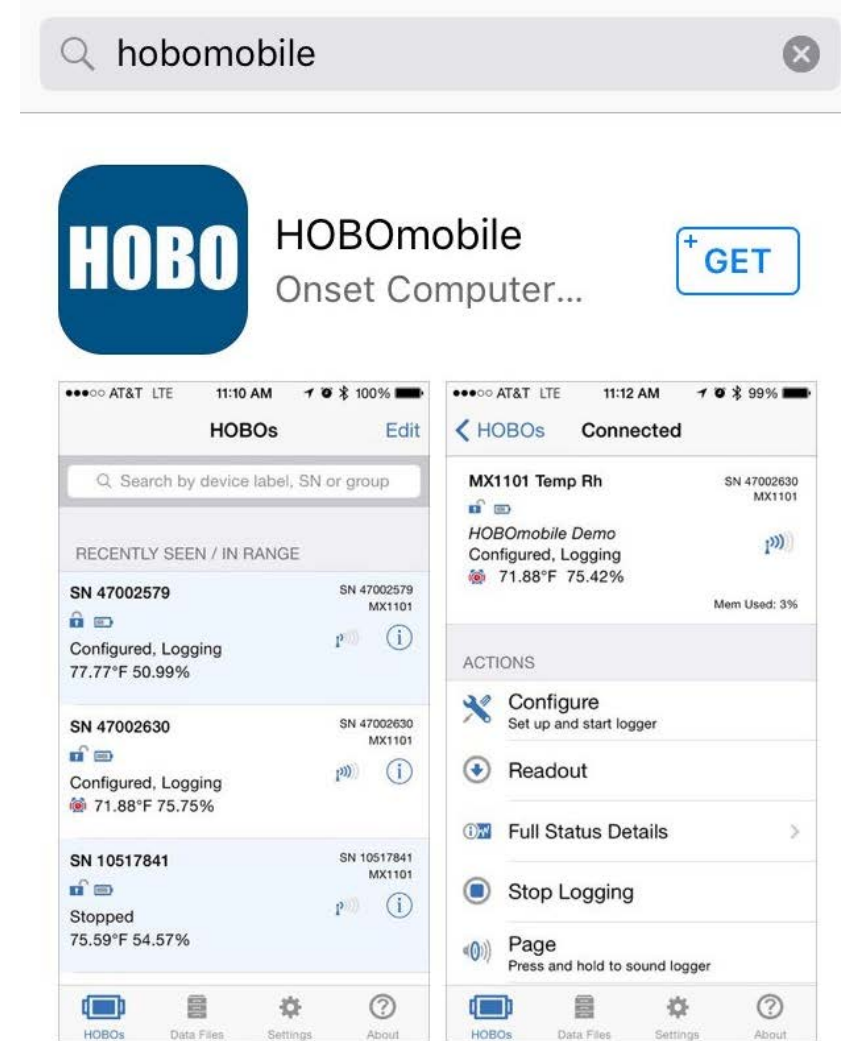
hobomobile

HOBO

HOBOmobile
Onset Computer...

GET

●●●○○ AT&T LTE 11:10 AM 100%

HOBOs Edit

Search by device label, SN or group

RECENTLY SEEN / IN RANGE

SN 47002579
SN 47002579
MX1101
Configured, Logging
77.77°F 50.99%

SN 47002630
SN 47002630
MX1101
Configured, Logging
71.88°F 75.75%

SN 10517841
SN 10517841
MX1101
Stopped
75.59°F 54.57%

HOBOs Data Files Settings About

●●●○○ AT&T LTE 11:12 AM 99%

HOBOs Connected

MX1101 Temp Rh
SN 47002630
MX1101
HOBOmobile Demo
Configured, Logging
71.88°F 75.42%
Mem Used: 3%

ACTIONS

Configure
Set up and start logger

Readout

Full Status Details

Stop Logging

Page
Press and hold to sound logger

HOBOs Data Files Settings About